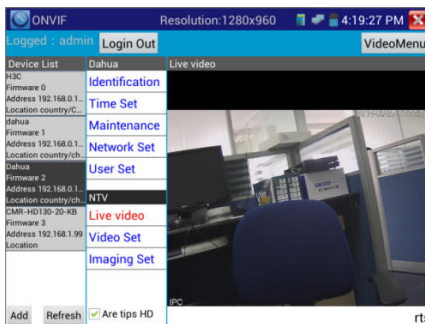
ONVIF
Resolution:1280x960
4:19:27 PM
Logged : admin
Login Out
VideoMenu
Device List
H3C
Firmware 0
Address 192.168.0.1...
Location country/C...
dahua
Firmware 1
Address 192.168.0.1...
Location country/ch...
Dahua
Firmware 2
Address 192.168.0.1...
Location country/ch...
CMR-HD130-20-KB
Firmware 3
Address 192.168.1.99
Location
Add
Refresh
Dahua
Identification
Time Set
Maintenance
Network Set
User Set
NTV
Live video
Video Set
Imaging Set
Are tips HD
Live video
IPC
rts